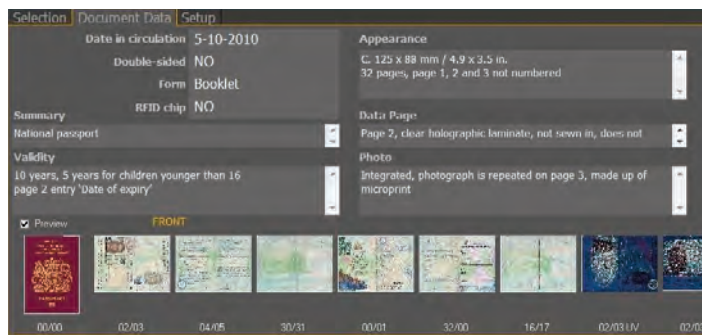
Selection | Document Data | Setup

Date in circulation 5-10-2010

Double-sided NO

Form Booklet

RFID chip NO

Appearance

C. 125 x 88 mm / 4.9 x 3.5 in.
32 pages, page 1, 2 and 3 not numbered

Summary

National passport

Data Page

Page 2, clear holographic laminate, not sewn in, does not

Validity

10 years, 5 years for children younger than 16
page 2 entry 'Date of expiry'

Photo

Integrated, photograph is repeated on page 3, made up of microprint

Preview FRONT

00/00 02/03 04/05 30/31 00/01 32/00 16/17 02/03 UV 02/0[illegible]